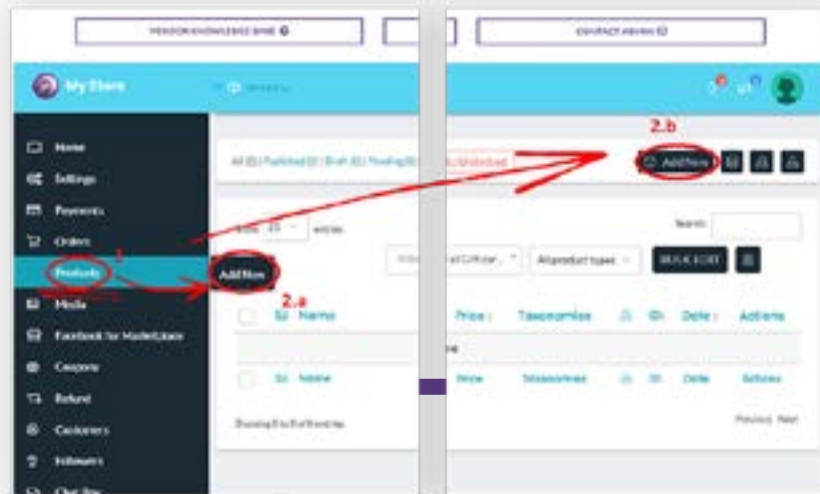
VENDOR KNOWLEDGE BASE

CONTACT ADMIN

My Store

2.b

Add New

Home

Settings

Payments

Orders

Products

Media

Facebook for Marketplace

Coupons

Refund

Customers

Followers

Chat Box

1

All (0) | Published (0) | Draft (0) | Pending (0) | Archived

Show 25 entries

Search:

Add New

2.a

All product types

BULK EDIT

Name

Price

Taxonomies

Date

Actions

Name

Price

Taxonomies

Date

Actions

Showing 0 to 0 of 0 entries

Previous Next